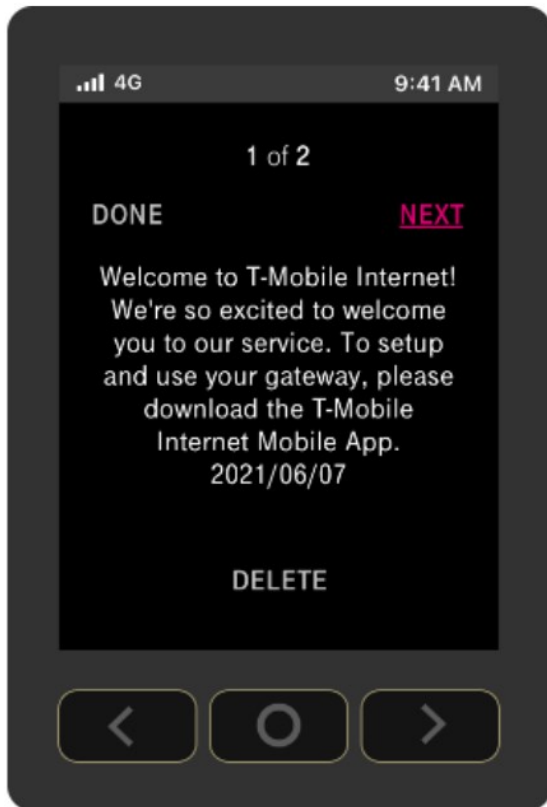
4G

9:41 AM

1 of 2

DONE

NEXT

Welcome to T-Mobile Internet! We're so excited to welcome you to our service. To setup and use your gateway, please download the T-Mobile Internet Mobile App. 2021/06/07

DELETE